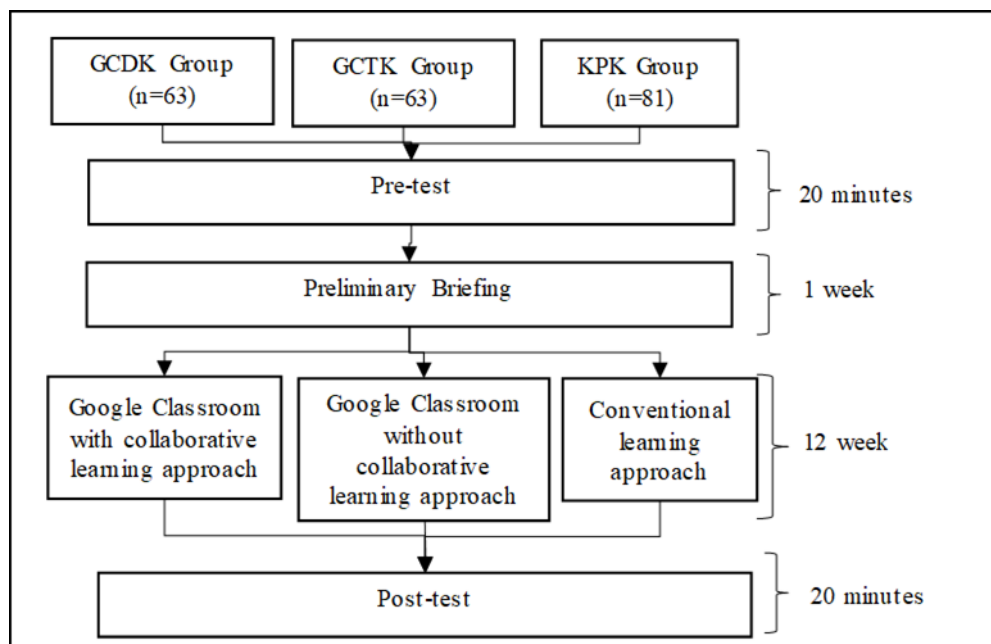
GCDK Group (n=63)

GCTK Group (n=63)

KPK Group (n=81)

Pre-test

20 minutes

Preliminary Briefing

1 week

Google Classroom with collaborative learning approach

Google Classroom without collaborative learning approach

Conventional learning approach

12 week

Post-test

20 minutes